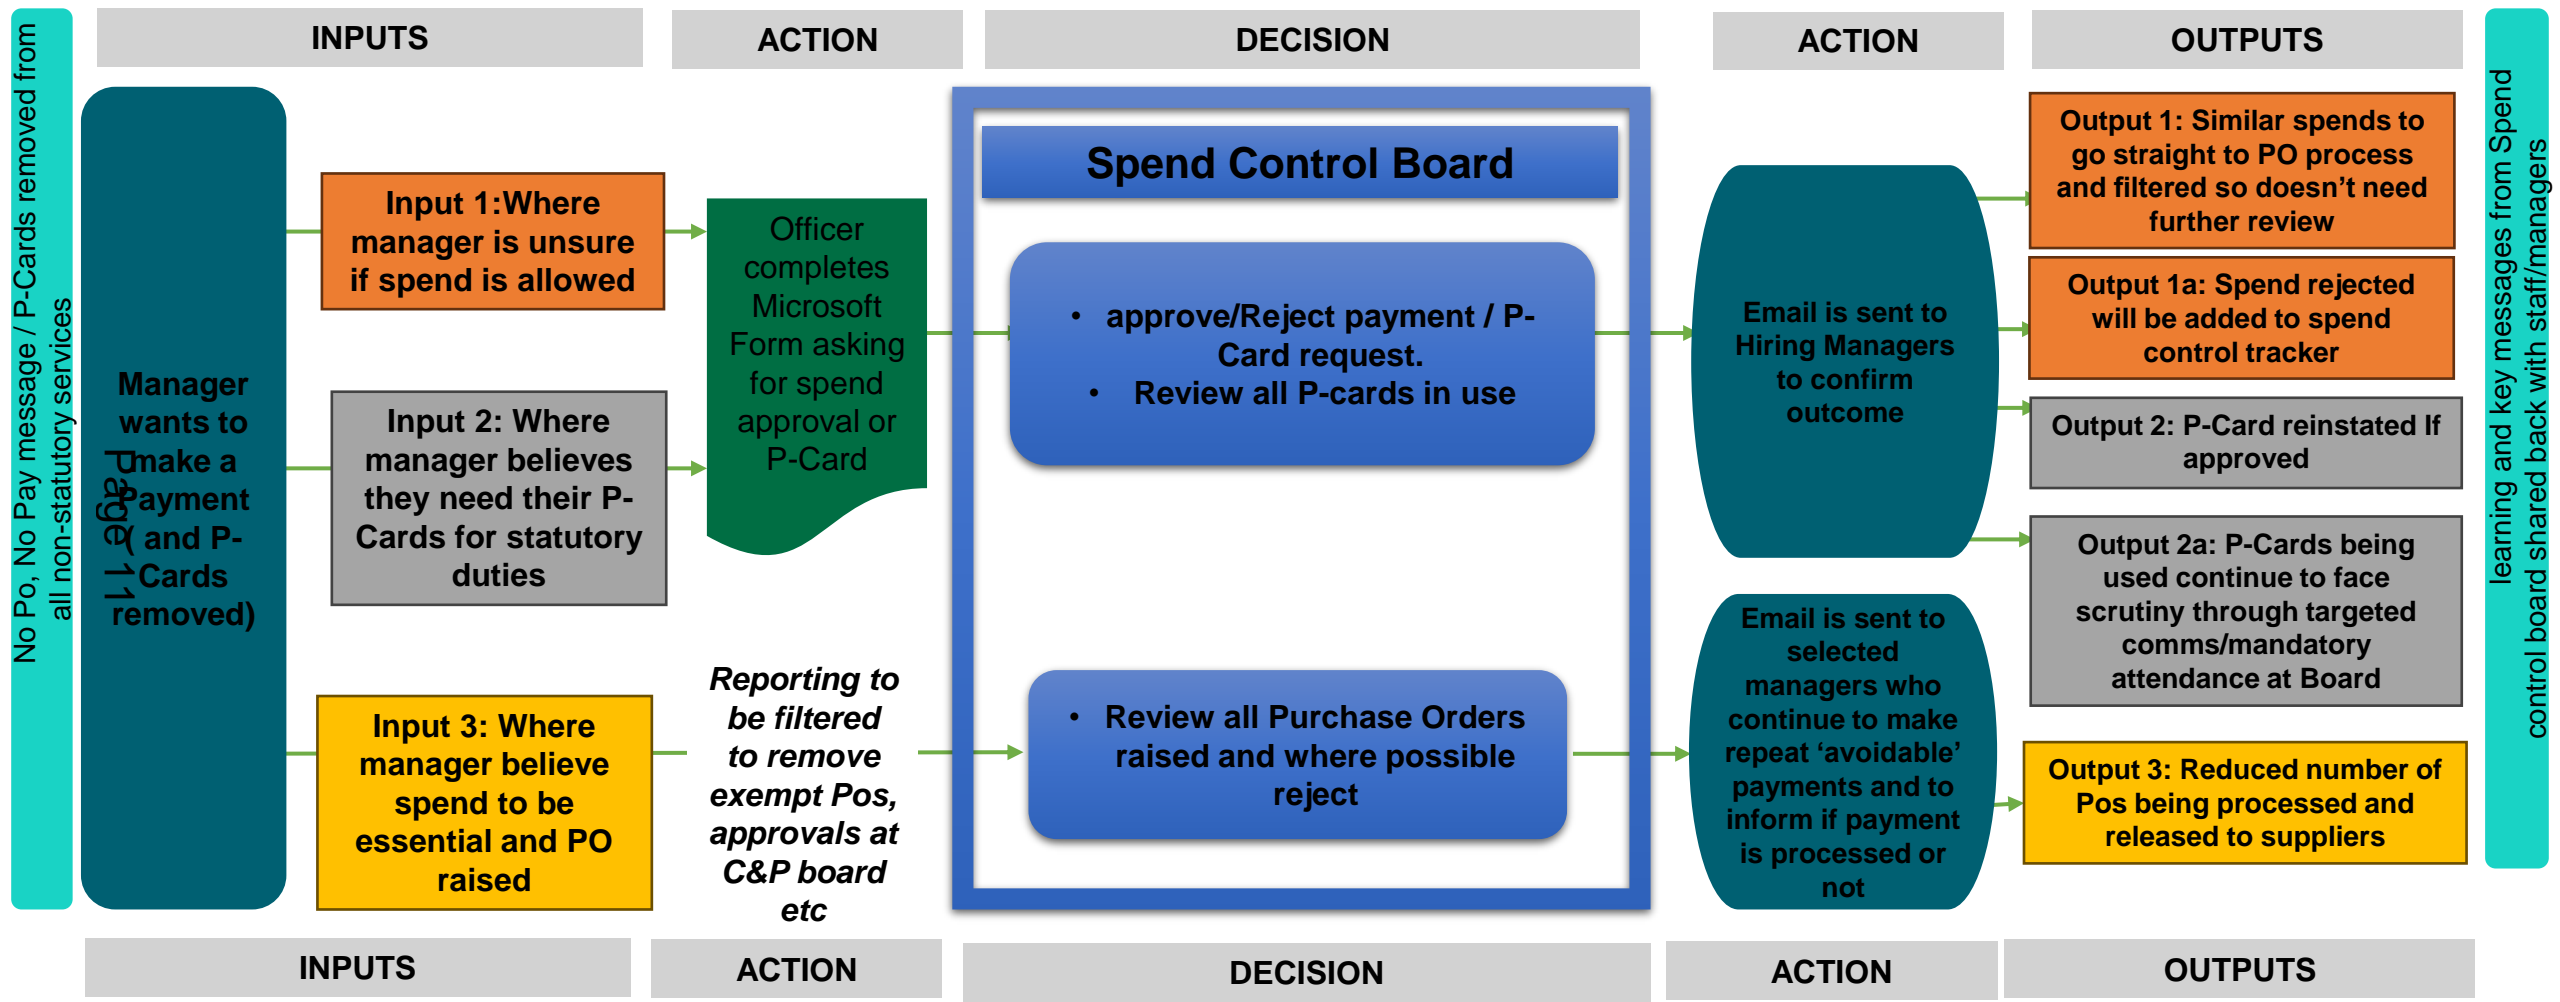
INPUTS

ACTION

DECISION

ACTION

OUTPUTS

No Po, No Pay message / P-Cards removed from all non-statutory services

Manager wants to make a payment ( and P-Cards removed)

Page 11

Input 1:Where manager is unsure if spend is allowed

Input 2: Where manager believes they need their P-Cards for statutory duties

Input 3: Where manager believe spend to be essential and PO raised

Officer completes Microsoft Form asking for spend approval or P-Card

Reporting to be filtered to remove exempt Pos, approvals at C&P board etc

Spend Control Board

• approve/Reject payment / P-Card request.
• Review all P-cards in use

• Review all Purchase Orders raised and where possible reject

Email is sent to Hiring Managers to confirm outcome

Email is sent to selected managers who continue to make repeat 'avoidable' payments and to inform if payment is processed or not

Output 1: Similar spends to go straight to PO process and filtered so doesn't need further review

Output 1a: Spend rejected will be added to spend control tracker

Output 2: P-Card reinstated If approved

Output 2a: P-Cards being used continue to face scrutiny through targeted comms/mandatory attendance at Board

Output 3: Reduced number of Pos being processed and released to suppliers

learning and key messages from Spend control board shared back with staff/managers

INPUTS

ACTION

DECISION

ACTION

OUTPUTS